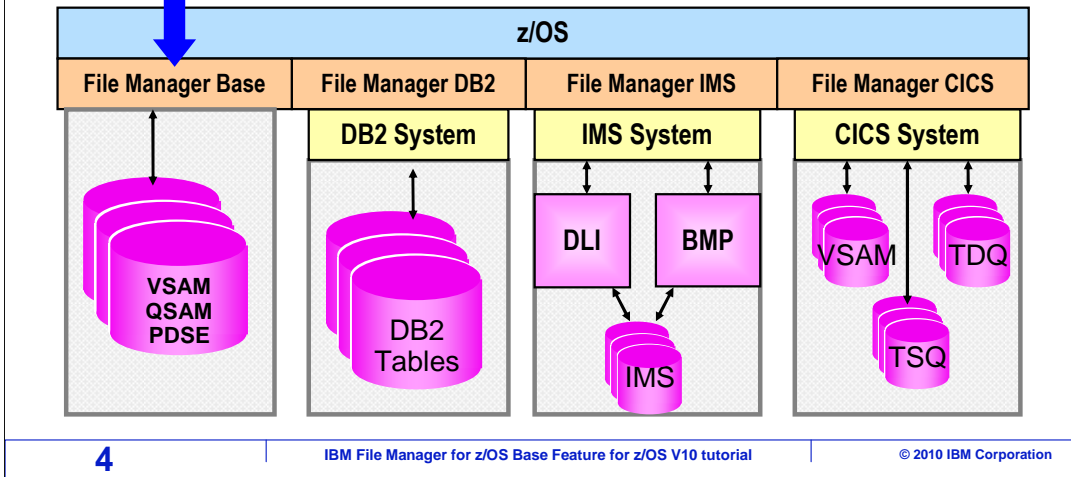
z/OS

File Manager Base

File Manager DB2

File Manager IMS

File Manager CICS

VSAM
QSAM
PDSE

DB2 System

DB2
Tables

IMS System

DLI

BMP

IMS

CICS System

VSAM

TDQ

TSQ

4

IBM File Manager for z/OS Base Feature for z/OS V10 tutorial

© 2010 IBM Corporation